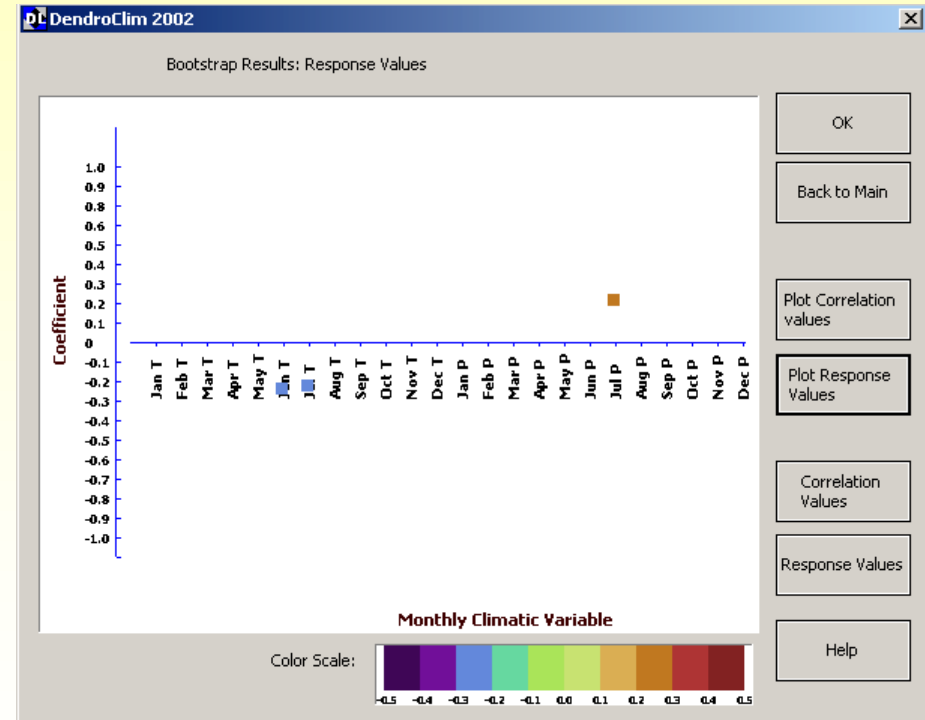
DendroClim 2002

Bootstrap Results: Response Values

1.0
0.9
0.8
0.7
0.6
0.5
0.4
0.3
0.2
0.1
0
-0.1
-0.2
-0.3
-0.4
-0.5
-0.6
-0.7
-0.8
-0.9
-1.0

Coefficient

Jan T Feb T Mar T Apr T May T Jun T Jul T Aug T Sep T Oct T Nov T Dec T Jan P Feb P Mar P Apr P May P Jun P Jul P Aug P Sep P Oct P Nov P Dec P

Monthly Climatic Variable

OK

Back to Main

Plot Correlation values

Plot Response Values

Correlation Values

Response Values

Help

Color Scale:

-0.5 -0.4 -0.3 -0.2 -0.1 0.0 0.1 0.2 0.3 0.4 0.5